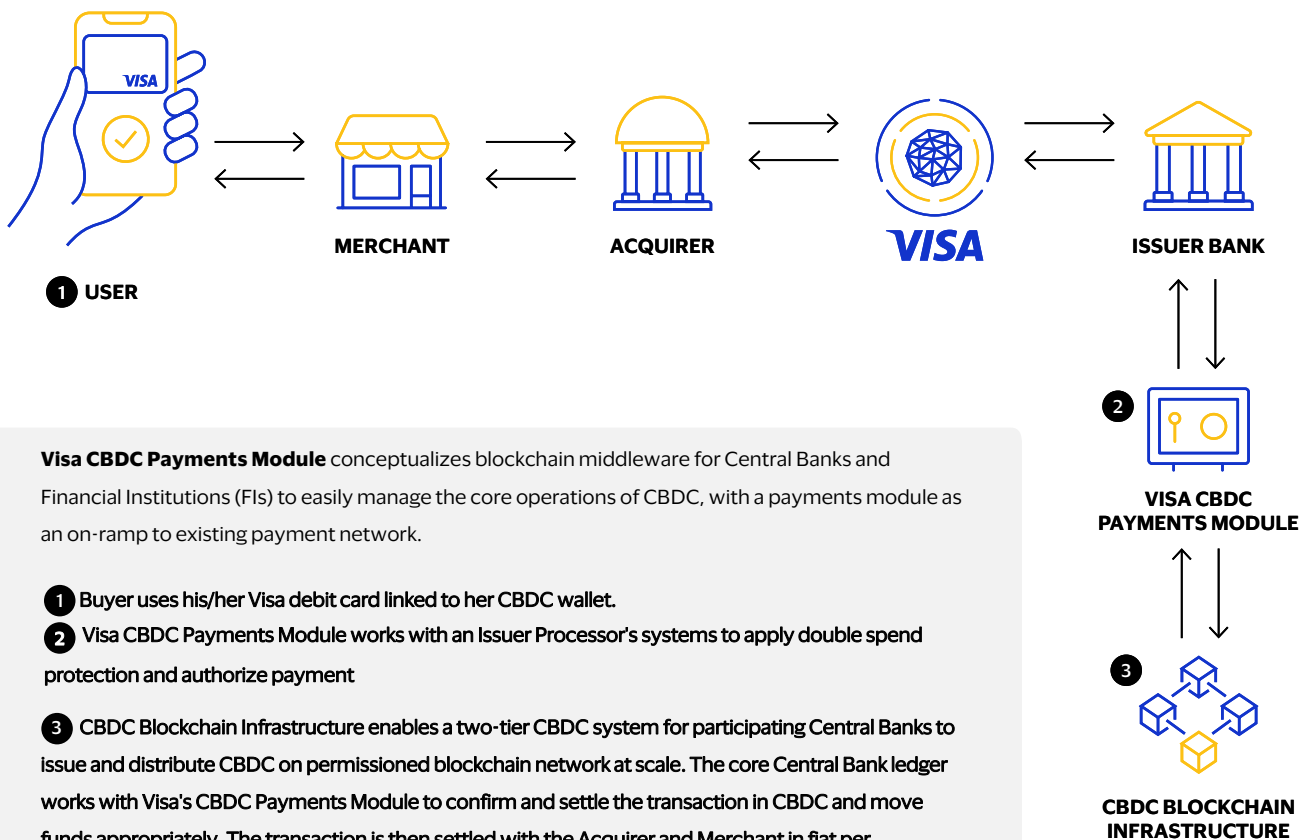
VISA

MERCHANT

ACQUIRER

VISA

ISSUER BANK

1 USER

2

VISA CBDC PAYMENTS MODULE

3

CBDC BLOCKCHAIN INFRASTRUCTURE

**Visa CBDC Payments Module** conceptualizes blockchain middleware for Central Banks and Financial Institutions (FIs) to easily manage the core operations of CBDC, with a payments module as an on-ramp to existing payment network.

1 Buyer uses his/her Visa debit card linked to her CBDC wallet.

2 Visa CBDC Payments Module works with an Issuer Processor's systems to apply double spend protection and authorize payment

3 CBDC Blockchain Infrastructure enables a two-tier CBDC system for participating Central Banks to issue and distribute CBDC on permissioned blockchain network at scale. The core Central Bank ledger works with Visa's CBDC Payments Module to confirm and settle the transaction in CBDC and move funds appropriately. The transaction is then settled with the Acquirer and Merchant in fiat per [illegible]